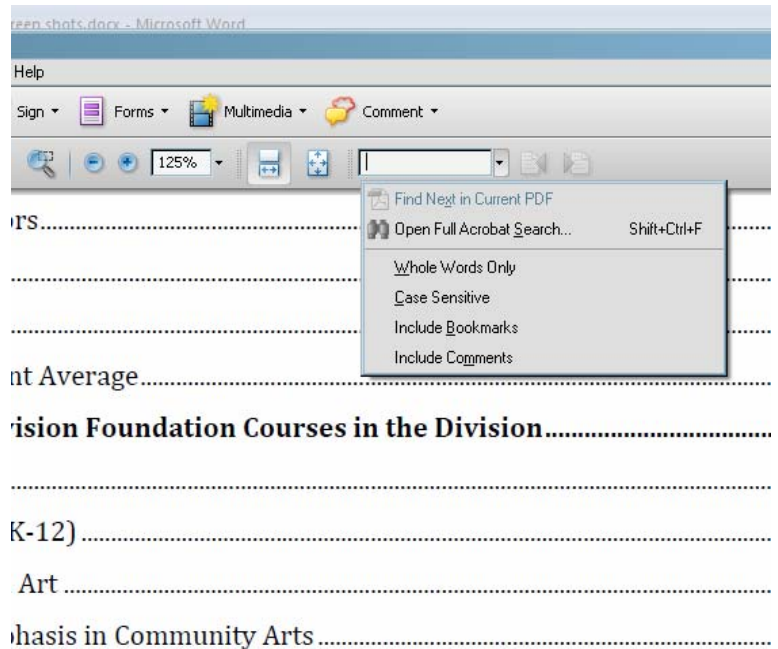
reen shots.docx - Microsoft Word

Help

Sign ▾ Forms ▾ Multimedia ▾ Comment ▾

125%

Find Next in Current PDF
Open Full Acrobat Search... Shift+Ctrl+F
Whole Words Only
Case Sensitive
Include Bookmarks
Include Comments

ors..............................

.................................

.................................

nt Average.......................

ision Foundation Courses in the Division..........................

.................................

K-12)............................

Art..............................

hasis in Community Arts..........................